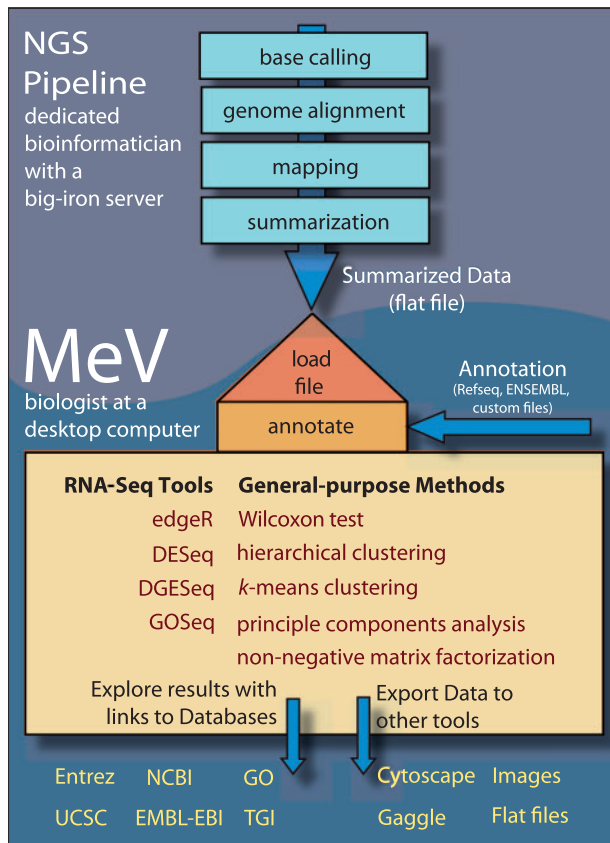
NGS Pipeline
dedicated bioinformatician with a big-iron server

base calling
genome alignment
mapping
summarization

Summarized Data (flat file)

MeV
biologist at a desktop computer

load file
annotate

Annotation
(Refseq, ENSEMBL, custom files)

| RNA-Seq Tools | General-purpose Methods |
|---|---|
| edgeR | Wilcoxon test |
| DESeq | hierarchical clustering |
| DGESeq | *k*-means clustering |
| GOSeq | principle components analysis |
| | non-negative matrix factorization |

Explore results with links to Databases

Export Data to other tools

Entrez NCBI GO
UCSC EMBL-EBI TGI

Cytoscape Images
Gaggle Flat files